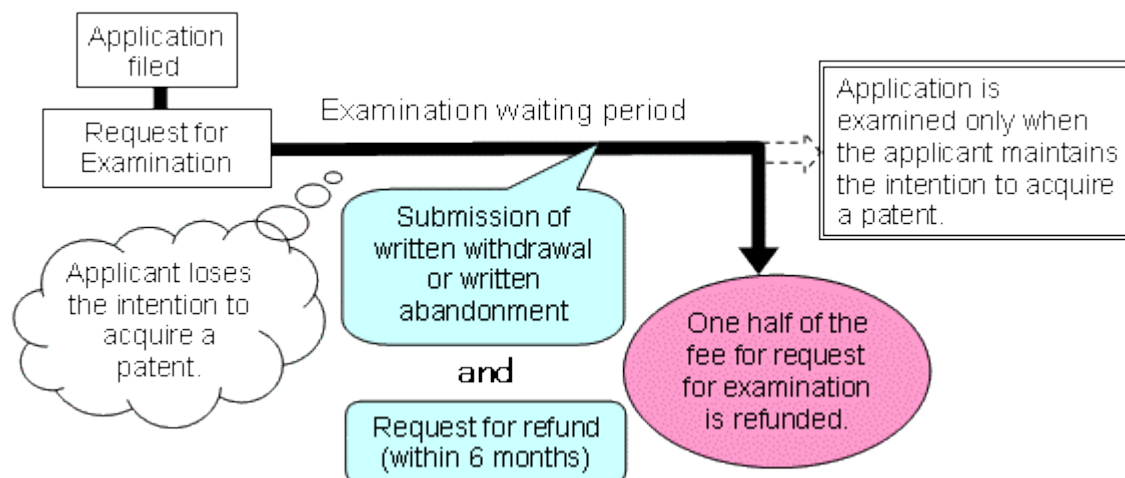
Application filed

Request for Examination

Examination waiting period

Application is examined only when the applicant maintains the intention to acquire a patent.

Applicant loses the intention to acquire a patent.

Submission of written withdrawal or written abandonment

and

Request for refund (within 6 months)

One half of the fee for request for examination is refunded.